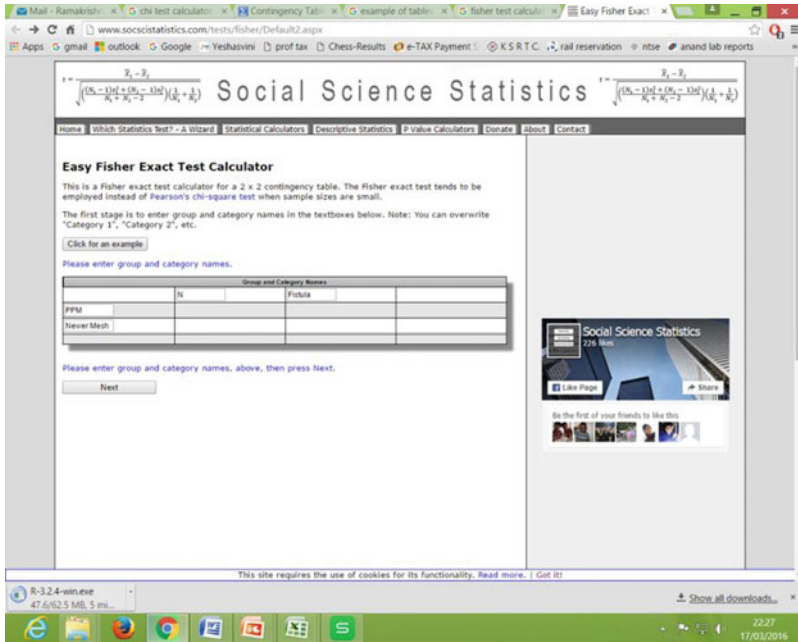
Mail - Ramakrishn × | chi test calculato × | Contingency Tabl × | example of table × | fisher test calcul × | Easy Fisher Exact ×

www.socscistatistics.com/tests/fisher/Default2.aspx

Apps | gmail | outlook | Google | Veshasvini | prof tax | Chess-Results | e-TAX Payment | K S R T C | rail reservation | ntse | anand lab reports

$t = \frac{\bar{X}_1 - \bar{X}_2}{\sqrt{\left(\frac{(N_1-1)s_1^2 + (N_2-1)s_2^2}{N_1+N_2-2}\right)\left(\frac{1}{N_1}+\frac{1}{N_2}\right)}}$ Social Science Statistics $t = \frac{\bar{X}_1 - \bar{X}_2}{\sqrt{\left(\frac{(N_1-1)s_1^2 + (N_2-1)s_2^2}{N_1+N_2-2}\right)\left(\frac{1}{N_1}+\frac{1}{N_2}\right)}}$

Home | Which Statistics Test? - A Wizard | Statistical Calculators | Descriptive Statistics | P Value Calculators | Donate | About | Contact

Easy Fisher Exact Test Calculator

This is a Fisher exact test calculator for a 2 x 2 contingency table. The Fisher exact test tends to be employed instead of Pearson's chi-square test when sample sizes are small.

The first stage is to enter group and category names in the textboxes below. Note: You can overwrite "Category 1", "Category 2", etc.

Click for an example

Please enter group and category names.

Group and Category Names

| | N | Fistula | |
|---|---|---|---|
| PPM | | | |
| Never Mesh | | | |

Please enter group and category names, above, then press Next.

Next

Social Science Statistics
226 likes
Like Page | Share
Be the first of your friends to like this

This site requires the use of cookies for its functionality. Read more. | Got it!

R-3.2.4-win.exe
47.6/62.5 MB, 5 mi...

Show all downloads...

22:27
17/03/2016